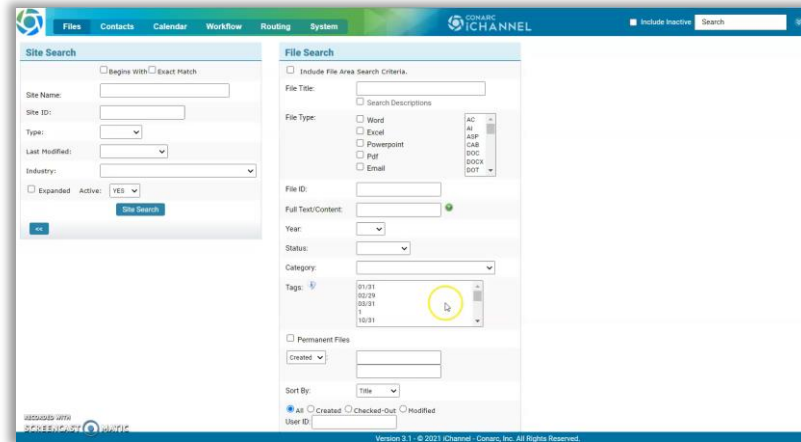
Files Contacts Calendar Workflow Routing System

CONARC iCHANNEL

Include Inactive Search

Site Search

Begins With Exact Match

Site Name:

Site ID:

Type:

Last Modified:

Industry:

Expanded Active: YES

Site Search

<<

File Search

Include File Area Search Criteria.

File Title:

Search Descriptions

File Type:

Word

Excel

Powerpoint

Pdf

Email

AC
AI
ASP
CAB
DOC
DOCX
DOT

File ID:

Full Text/Content:

Year:

Status:

Category:

Tags:

01/31
02/29
03/31
1
10/31

Permanent Files

Created

Sort By: Title

All Created Checked-Out Modified

User ID:

RECORDED WITH SCREENCAST-O-MATIC

Version 3.1 - © 2021 iChannel - Conarc, Inc. All Rights Reserved.